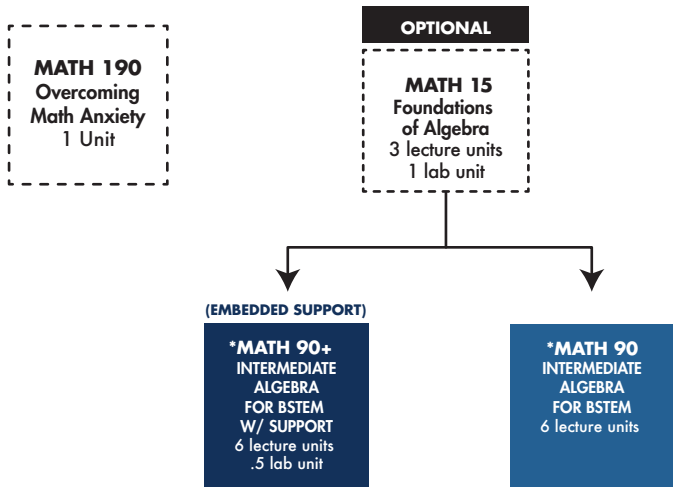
MATH 190
Overcoming
Math Anxiety
1 Unit

OPTIONAL

MATH 15
Foundations
of Algebra
3 lecture units
1 lab unit

(EMBEDDED SUPPORT)

*MATH 90+
INTERMEDIATE
ALGEBRA
FOR BSTEM
W/ SUPPORT
6 lecture units
.5 lab unit

*MATH 90
INTERMEDIATE
ALGEBRA
FOR BSTEM
6 lecture units